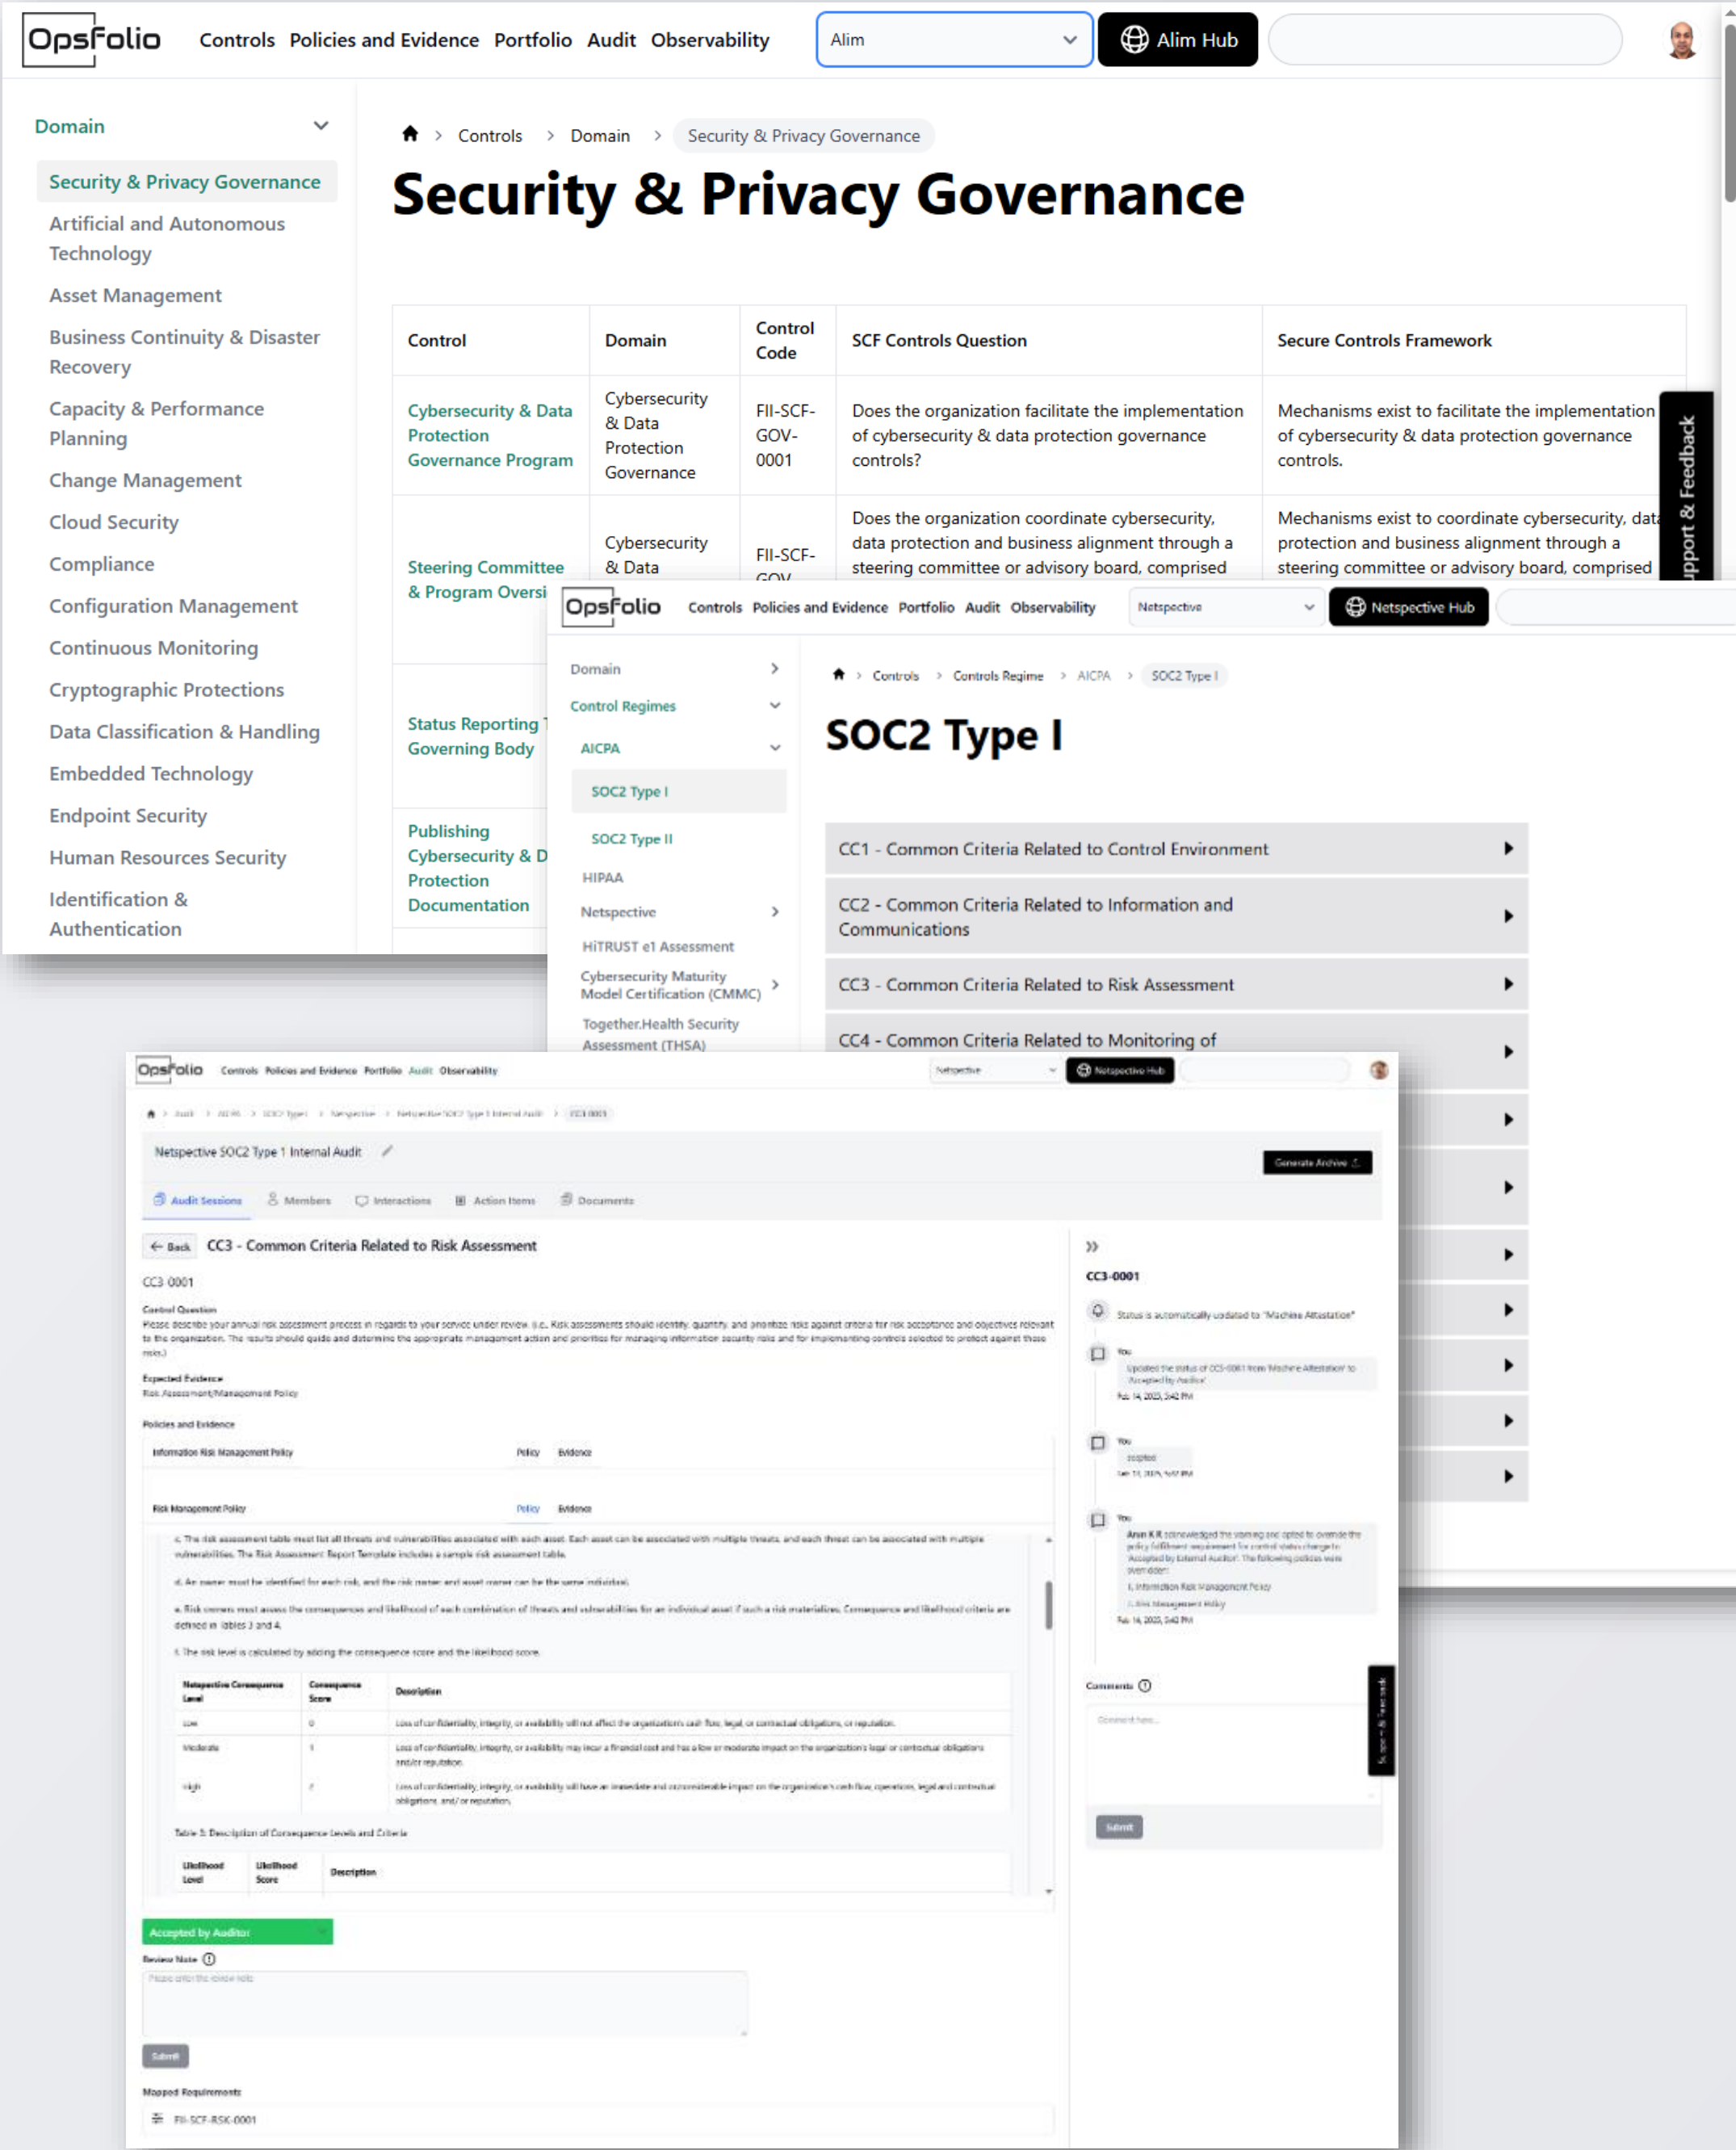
OpsFolio Controls Policies and Evidence Portfolio Audit Observability Alim Alim Hub

Domain

Security & Privacy Governance
Artificial and Autonomous Technology
Asset Management
Business Continuity & Disaster Recovery
Capacity & Performance Planning
Change Management
Cloud Security
Compliance
Configuration Management
Continuous Monitoring
Cryptographic Protections
Data Classification & Handling
Embedded Technology
Endpoint Security
Human Resources Security
Identification & Authentication

Controls > Domain > Security & Privacy Governance

# Security & Privacy Governance

| Control | Domain | Control Code | SCF Controls Question | Secure Controls Framework |
|---|---|---|---|---|
| Cybersecurity & Data Protection Governance Program | Cybersecurity & Data Protection Governance | FII-SCF-GOV-0001 | Does the organization facilitate the implementation of cybersecurity & data protection governance controls? | Mechanisms exist to facilitate the implementation of cybersecurity & data protection governance controls. |
| Steering Committee & Program Oversi | Cybersecurity & Data | FII-SCF-GOV | Does the organization coordinate cybersecurity, data protection and business alignment through a steering committee or advisory board, comprised | Mechanisms exist to coordinate cybersecurity, dat protection and business alignment through a steering committee or advisory board, comprised |
| Status Reporting T Governing Body | | | | |
| Publishing Cybersecurity & D Protection Documentation | | | | |

upport & Feedback

OpsFolio Controls Policies and Evidence Portfolio Audit Observability Netspective Netspective Hub

Domain
Control Regimes
AICPA
SOC2 Type I
SOC2 Type II
HIPAA
Netspective
HITRUST e1 Assessment
Cybersecurity Maturity Model Certification (CMMC)
Together.Health Security Assessment (THSA)

Controls > Controls Regime > AICPA > SOC2 Type I

# SOC2 Type I

CC1 - Common Criteria Related to Control Environment
CC2 - Common Criteria Related to Information and Communications
CC3 - Common Criteria Related to Risk Assessment
CC4 - Common Criteria Related to Monitoring of

OpsFolio Controls Policies and Evidence Portfolio Audit Observability Netspective Netspective Hub

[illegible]

Netspective SOC2 Type 1 Internal Audit
Generate Archive
Audit Sessions Members Interactions Action Items Documents

Back CC3 - Common Criteria Related to Risk Assessment
CC3 0001
Control Question
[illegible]
Expected Evidence
Risk Assessment/Management Policy
Policies and Evidence
Information Risk Management Policy Policy Evidence
Risk Management Policy Policy Evidence
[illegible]
Accepted by Auditor
Review Note
Submit
Mapped Requirements
FII-SCF-RSK-0001

CC3-0001
Status is automatically updated to "Machine Attestation"
You
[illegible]
Comments
Submit